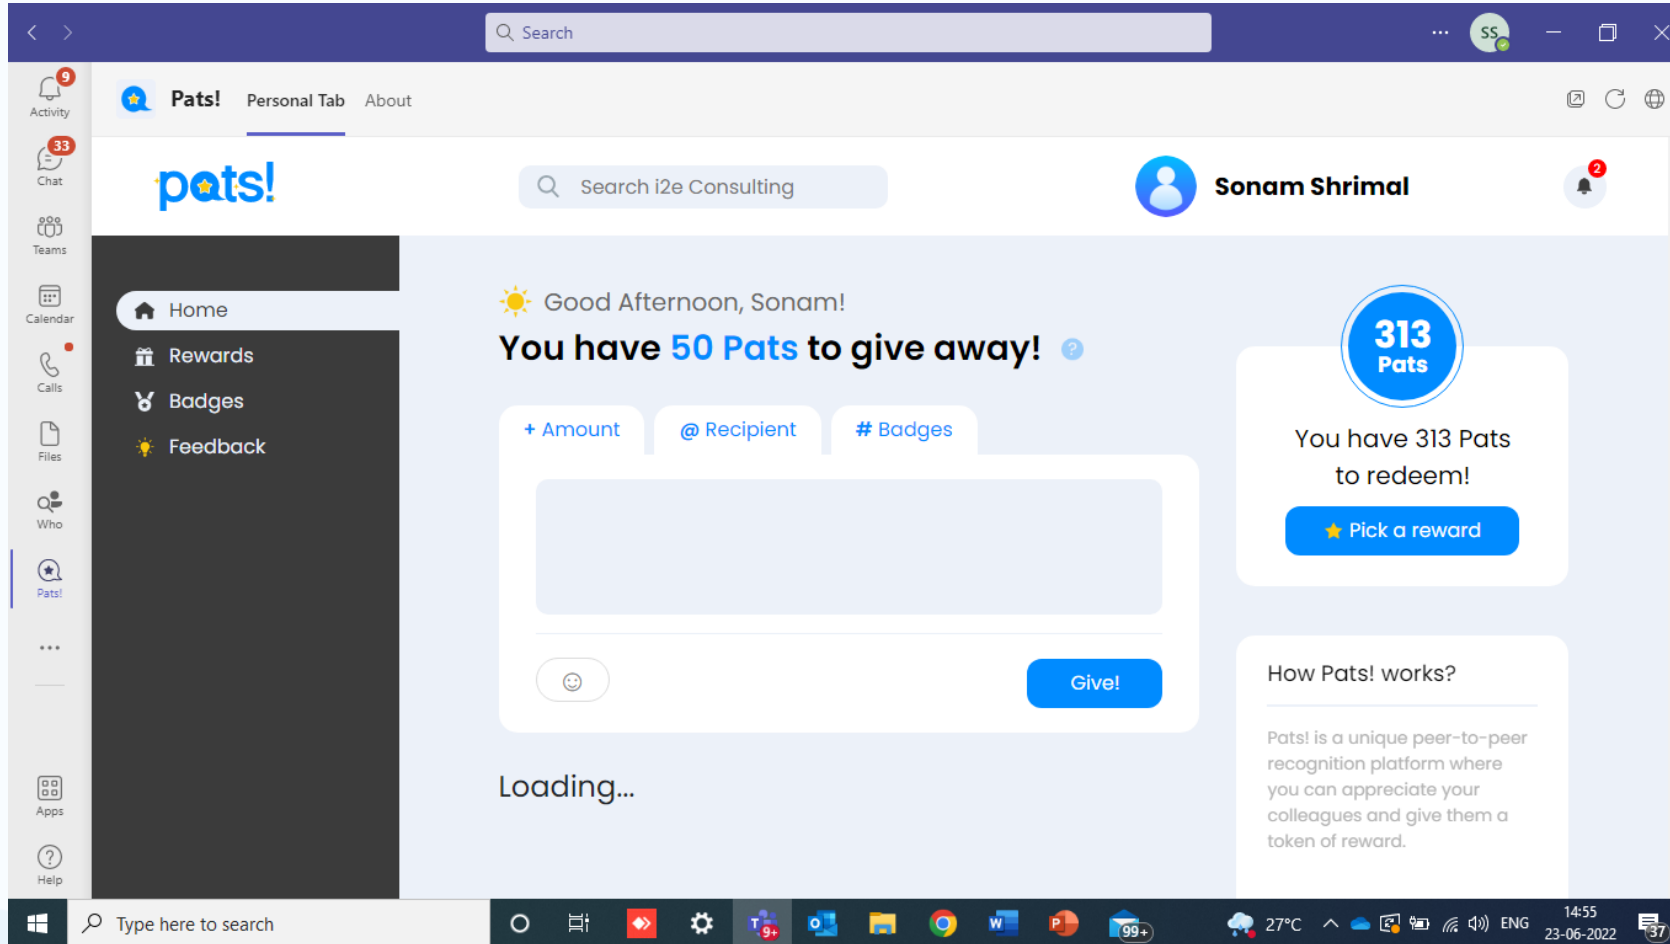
Search

SS

9
Activity
33
Chat
Teams
Calendar
Calls
Files
Who
Pats!
...
Apps
Help

Pats! Personal Tab About

pats!

Search i2e Consulting

Sonam Shrimal

2

Home
Rewards
Badges
Feedback

Good Afternoon, Sonam!

You have 50 Pats to give away!

+ Amount
@ Recipient
# Badges

Give!

Loading...

313
Pats

You have 313 Pats to redeem!

Pick a reward

How Pats! works?

Pats! is a unique peer-to-peer recognition platform where you can appreciate your colleagues and give them a token of reward.

Type here to search

9+
99+
27°C
ENG
14:55
23-06-2022
37